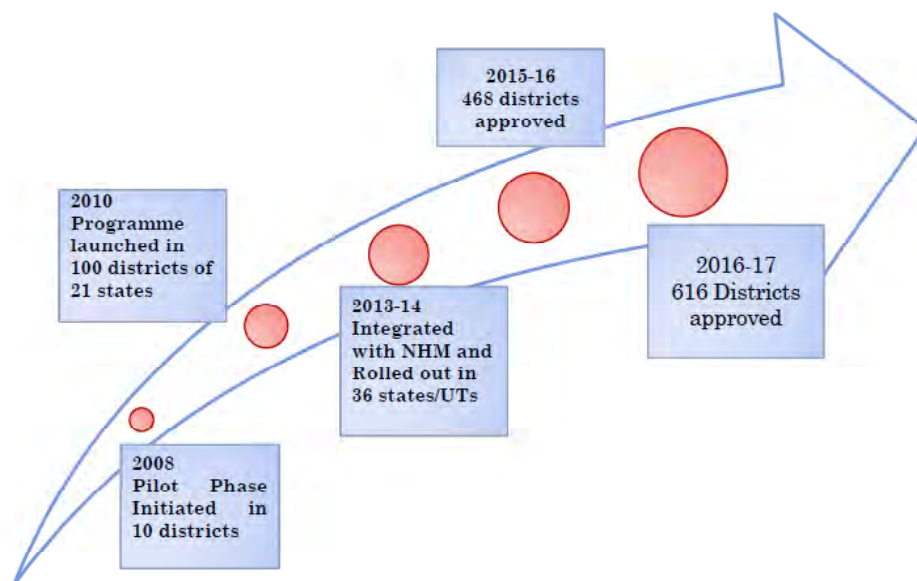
2008
Pilot Phase Initiated in 10 districts

2010
Programme launched in 100 districts of 21 states

2013-14
Integrated with NHM and Rolled out in 36 states/UTs

2015-16
468 districts approved

2016-17
616 Districts approved